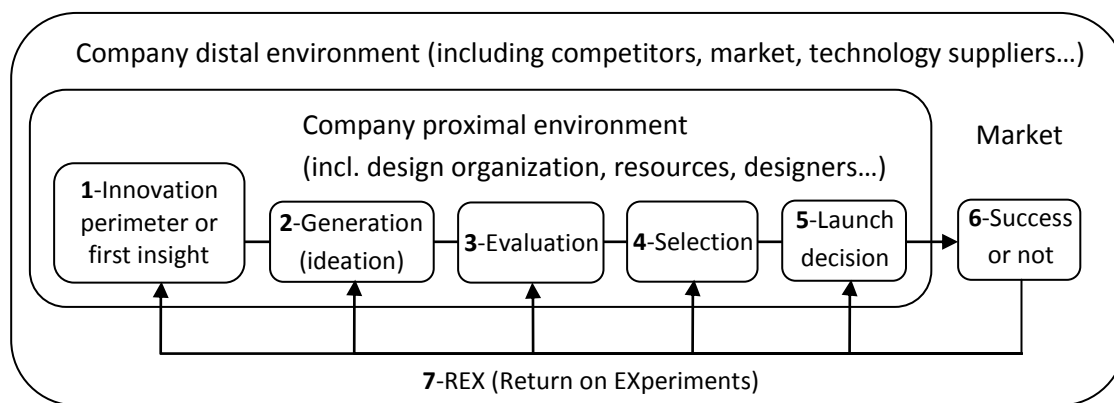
Company distal environment (including competitors, market, technology suppliers…)

Company proximal environment

(incl. design organization, resources, designers…)

Market

1-Innovation perimeter or first insight

2-Generation (ideation)

3-Evaluation

4-Selection

5-Launch decision

6-Success or not

7-REX (Return on EXperiments)